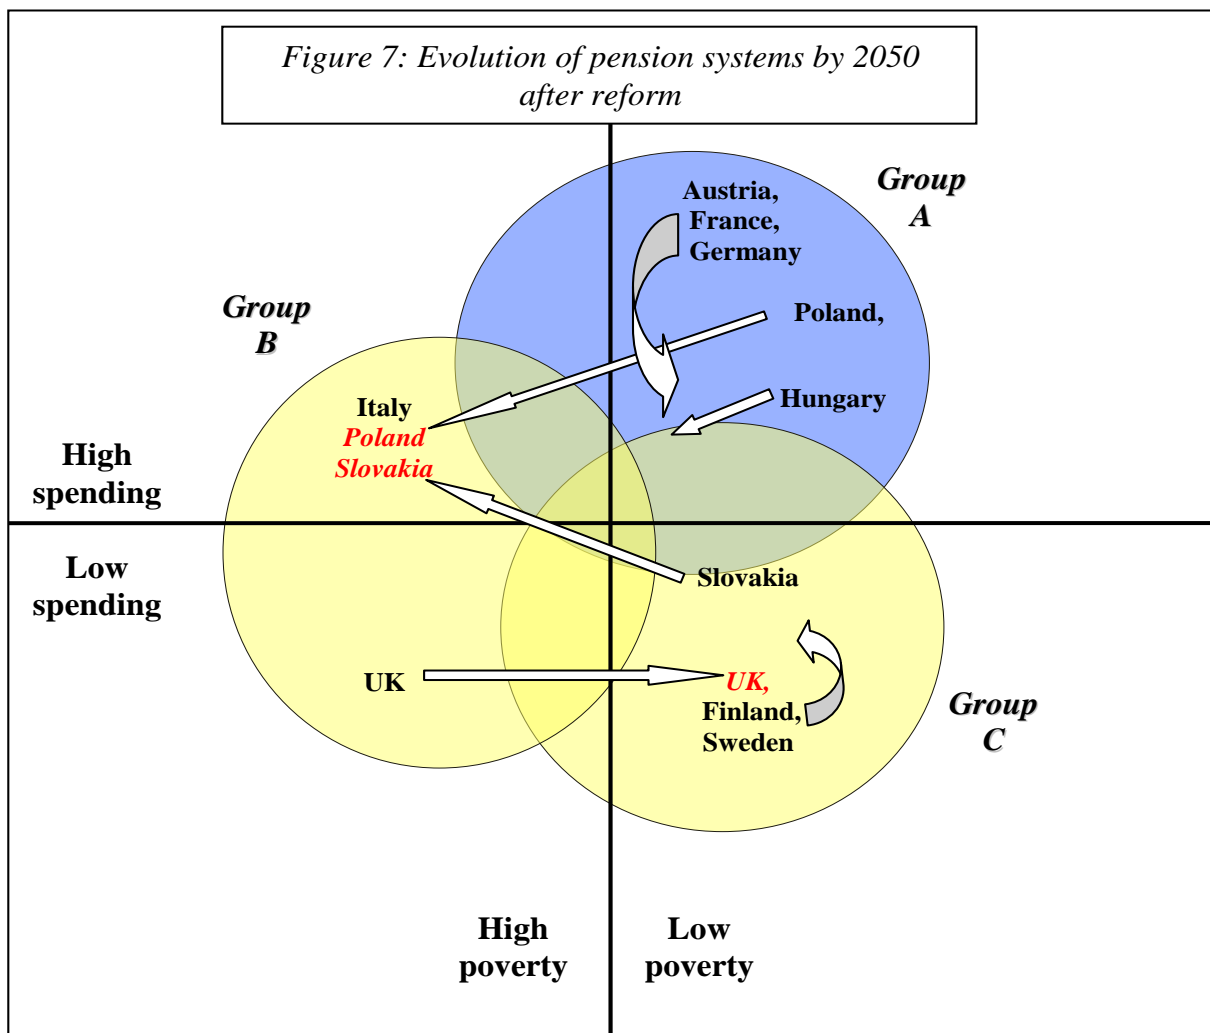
Figure 7: Evolution of pension systems by 2050 after reform

Group A

Austria, France, Germany

Poland,

Hungary

Group B

Italy
Poland
Slovakia

High spending

Low spending

Slovakia

UK

UK,
Finland,
Sweden

Group C

High poverty

Low poverty